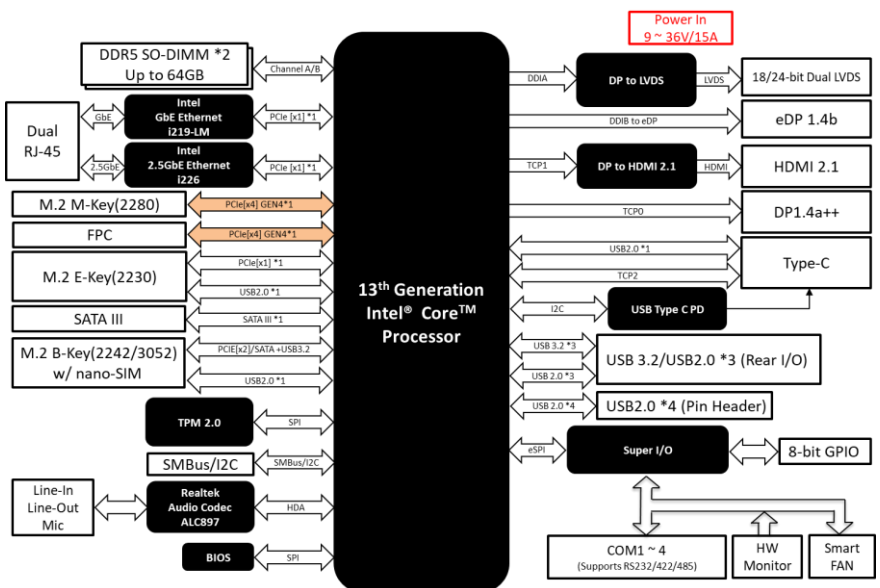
Power In
9 ~ 36V/15A

DDR5 SO-DIMM *2
Up to 64GB

Channel A/B

Dual
RJ-45

GbE

Intel
GbE Ethernet
i219-LM

PCIe [x1] *1

2.5GbE

Intel
2.5GbE Ethernet
i226

PCIe [x1] *1

M.2 M-Key(2280)

PCIe[x4] GEN4*1

FPC

PCIe[x4] GEN4*1

M.2 E-Key(2230)

PCIe[x1] *1

USB2.0 *1

SATA III

SATA III *1

M.2 B-Key(2242/3052)
w/ nano-SIM

PCIE[x2]/SATA +USB3.2

USB2.0 *1

TPM 2.0

SPI

SMBus/I2C

SMBus/I2C

Line-In
Line-Out
Mic

Realtek
Audio Codec
ALC897

HDA

BIOS

SPI

13$^{th}$ Generation
Intel® Core$^{TM}$
Processor

DDIA

DP to LVDS

LVDS

18/24-bit Dual LVDS

DDIB to eDP

eDP 1.4b

TCP1

DP to HDMI 2.1

HDMI

HDMI 2.1

TCP0

DP1.4a++

USB2.0 *1

TCP2

Type-C

I2C

USB Type C PD

USB 3.2 *3

USB 2.0 *3

USB 3.2/USB2.0 *3 (Rear I/O)

USB 2.0 *4

USB2.0 *4 (Pin Header)

eSPI

Super I/O

8-bit GPIO

COM1 ~ 4
(Supports RS232/422/485)

HW
Monitor

Smart
FAN